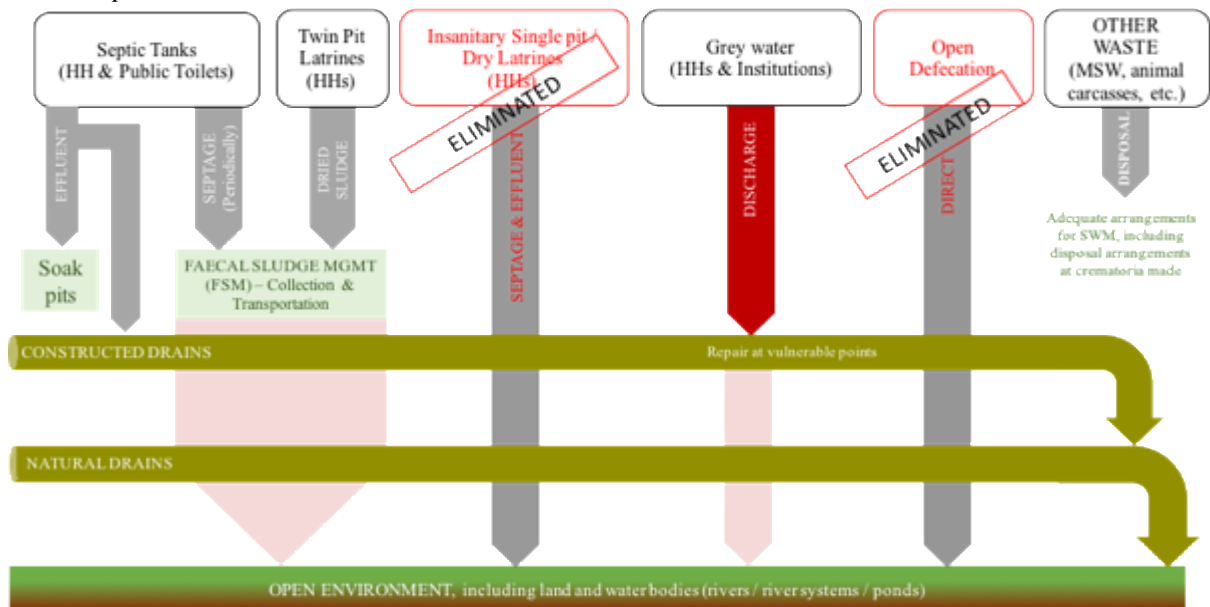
Septic Tanks (HH & Public Toilets)

Twin Pit Latrines (HHs)

Insanitary Single pit / Dry Latrines (HHs)

ELIMINATED

Grey water (HHs & Institutions)

Open Defecation

ELIMINATED

OTHER WASTE (MSW, animal carcasses, etc.)

EFFLUENT

SEPTAGE (Periodically)

DRIED SLUDGE

SEPTAGE & EFFLUENT

DISCHARGE

DIRECT

DISPOSAL

Adequate arrangements for SWM, including disposal arrangements at crematoria made

Soak pits

FAECAL SLUDGE MGMT (FSM) – Collection & Transportation

CONSTRUCTED DRAINS

Repair at vulnerable points

NATURAL DRAINS

OPEN ENVIRONMENT, including land and water bodies (rivers / river systems / ponds)